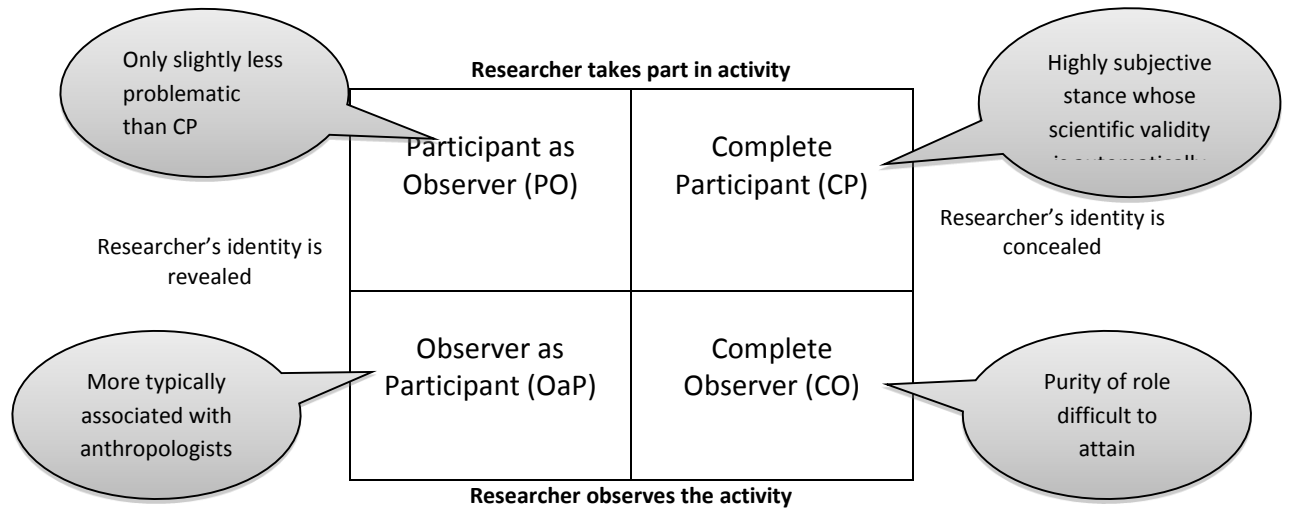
Only slightly less problematic than CP

Researcher takes part in activity

Highly subjective stance whose scientific validity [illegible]

Participant as Observer (PO)

Complete Participant (CP)

Researcher's identity is concealed

Researcher's identity is revealed

Observer as Participant (OaP)

Complete Observer (CO)

More typically associated with anthropologists

Purity of role difficult to attain

Researcher observes the activity